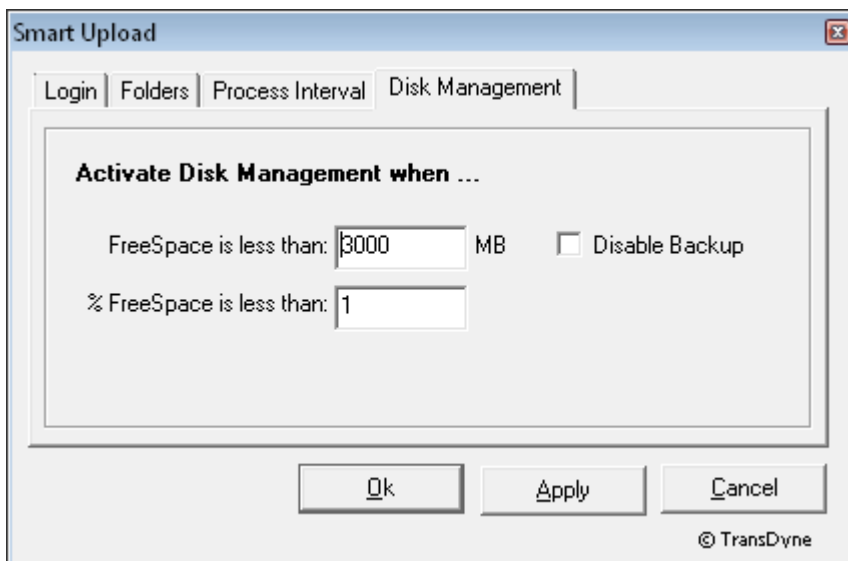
Smart Upload

Login | Folders | Process Interval | Disk Management

Activate Disk Management when ...

FreeSpace is less than: 3000 MB

Disable Backup

% FreeSpace is less than: 1

Ok

Apply

Cancel

© TransDyne